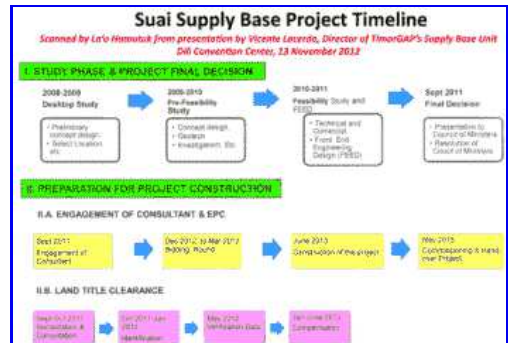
Suai Supply Base Project Timeline

Scanned by La'o Hamutuk from presentation by Vicente Lacerda, Director of TimorGAP's Supply Base Unit
Dili Convention Center, 13 November 2012

I. STUDY PHASE & PROJECT FINAL DECISION

2008-2009
Desktop Study

- Preliminary concept design
- Select Location etc.

2009-2010
Pre-Feasibility Study

- Concept design
- Design
- Investigation, Etc.

2010-2011
Feasibility Study and FEED

- Technical and Comercial
- Front End Engineering Design (FEED)

Sept 2011
Final Decision

- Presentation to Council of Ministers
- Resolution of Council of Ministers

II. PREPARATION FOR PROJECT CONSTRUCTION

II.A. ENGAGEMENT OF CONSULTANT & EPC

Sept 2011
Engagement of Consultant

Dec 2012 to Mar 2013
Bidding Round

June 2013
Construction of the project

May 2015
Commissioning & Hand over Project

II.B. LAND TITLE CLEARANCE

Sept-Oct 2011
Socialization & Consultation

Oct 2011-Jan 2012
Identification

May 2012
Verification Data

Jan-June 2013
Compensation